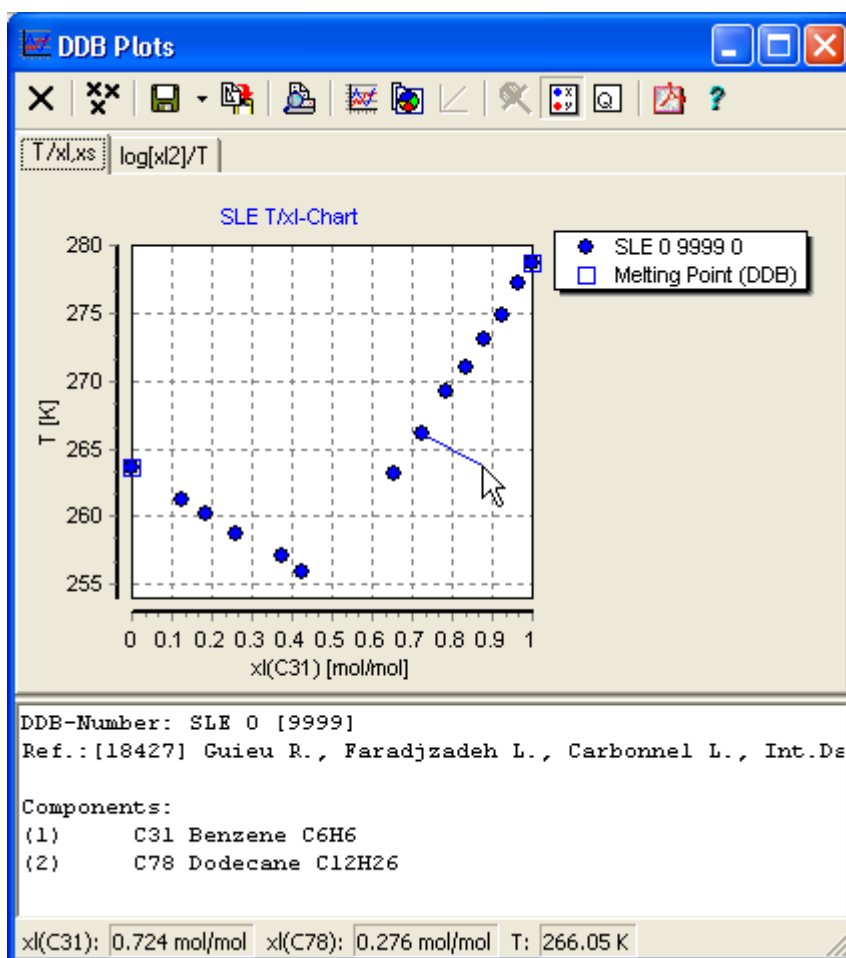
DDB Plots

T/xl,xs | log[xl2]/T

SLE T/xl-Chart

SLE 0 9999 0
Melting Point (DDB)

280
275
270
265
260
255

T [K]

0 0.1 0.2 0.3 0.4 0.5 0.6 0.7 0.8 0.9 1

xl(C31) [mol/mol]

DDB-Number: SLE 0 [9999]
Ref.:[18427] Guieu R., Faradjzadeh L., Carbonnel L., Int.Da

Components:
(1) C31 Benzene C6H6
(2) C78 Dodecane C12H26

xl(C31): 0.724 mol/mol xl(C78): 0.276 mol/mol T: 266.05 K